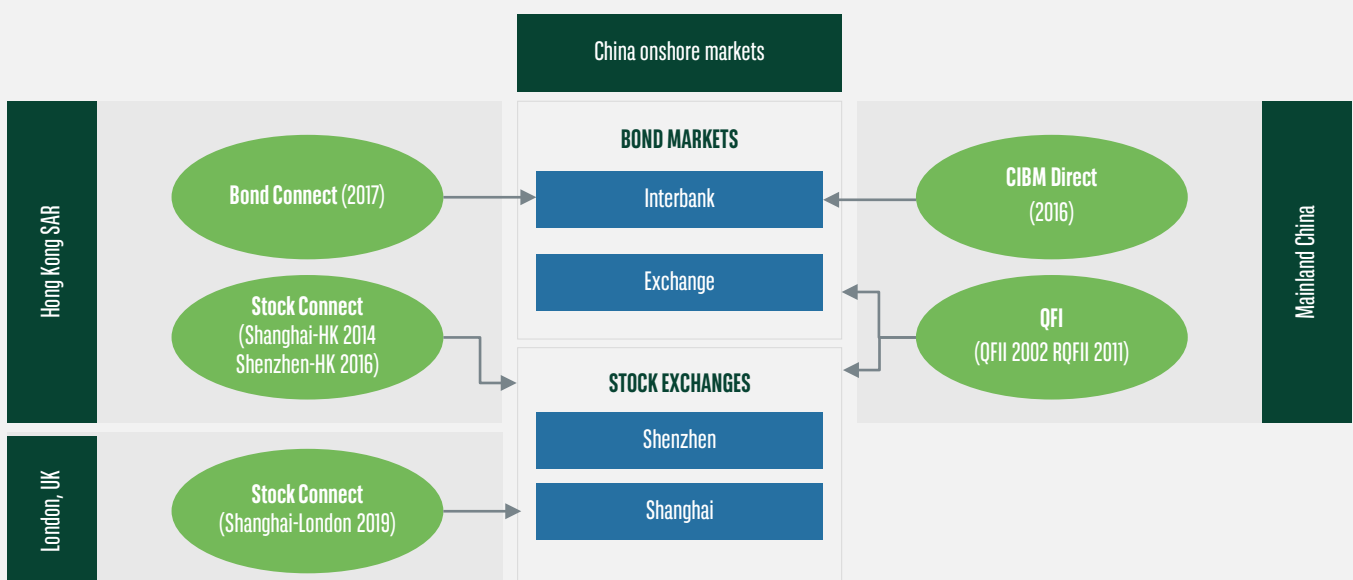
China onshore markets

Hong Kong SAR

Bond Connect (2017)

Stock Connect (Shanghai-HK 2014 Shenzhen-HK 2016)

London, UK

Stock Connect (Shanghai-London 2019)

BOND MARKETS

Interbank

Exchange

STOCK EXCHANGES

Shenzhen

Shanghai

CIBM Direct (2016)

QFI (QFII 2002 RQFII 2011)

Mainland China